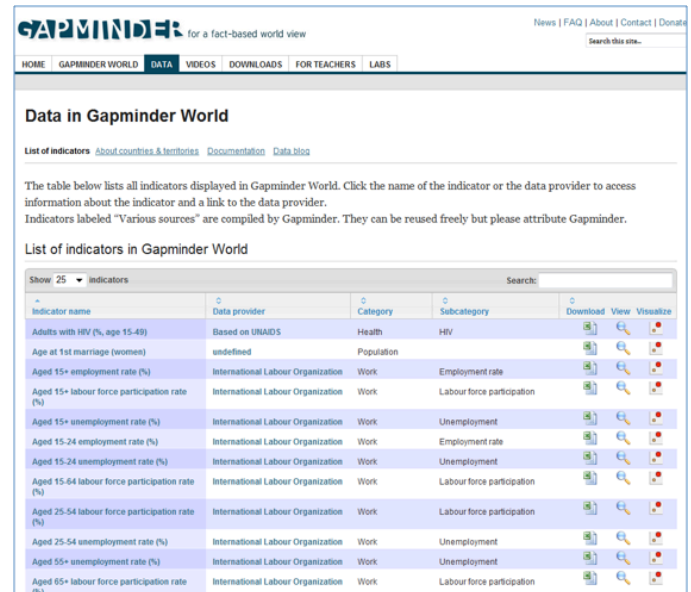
GAPMINDER for a fact-based world view

News | FAQ | About | Contact | Donate

Search this site...

HOME GAPMINDER WORLD DATA VIDEOS DOWNLOADS FOR TEACHERS LABS

Data in Gapminder World

List of indicators About countries & territories Documentation Data blog

The table below lists all indicators displayed in Gapminder World. Click the name of the indicator or the data provider to access information about the indicator and a link to the data provider.
Indicators labeled "Various sources" are compiled by Gapminder. They can be reused freely but please attribute Gapminder.

List of indicators in Gapminder World

Show 25 indicators

Search:

| Indicator name | Data provider | Category | Subcategory | Download | View | Visualize |
|---|---|---|---|---|---|---|
| Adults with HIV (%, age 15-49) | Based on UNAIDS | Health | HIV | | | |
| Age at 1st marriage (women) | undefined | Population | | | | |
| Aged 15+ employment rate (%) | International Labour Organization | Work | Employment rate | | | |
| Aged 15+ labour force participation rate (%) | International Labour Organization | Work | Labour force participation | | | |
| Aged 15+ unemployment rate (%) | International Labour Organization | Work | Unemployment | | | |
| Aged 15-24 employment rate (%) | International Labour Organization | Work | Employment rate | | | |
| Aged 15-24 unemployment rate (%) | International Labour Organization | Work | Unemployment | | | |
| Aged 15-64 labour force participation rate (%) | International Labour Organization | Work | Labour force participation | | | |
| Aged 25-54 labour force participation rate (%) | International Labour Organization | Work | Labour force participation | | | |
| Aged 25-54 unemployment rate (%) | International Labour Organization | Work | Unemployment | | | |
| Aged 55+ unemployment rate (%) | International Labour Organization | Work | Unemployment | | | |
| Aged 65+ labour force participation rate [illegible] | International Labour Organization | Work | Labour force participation | | | |